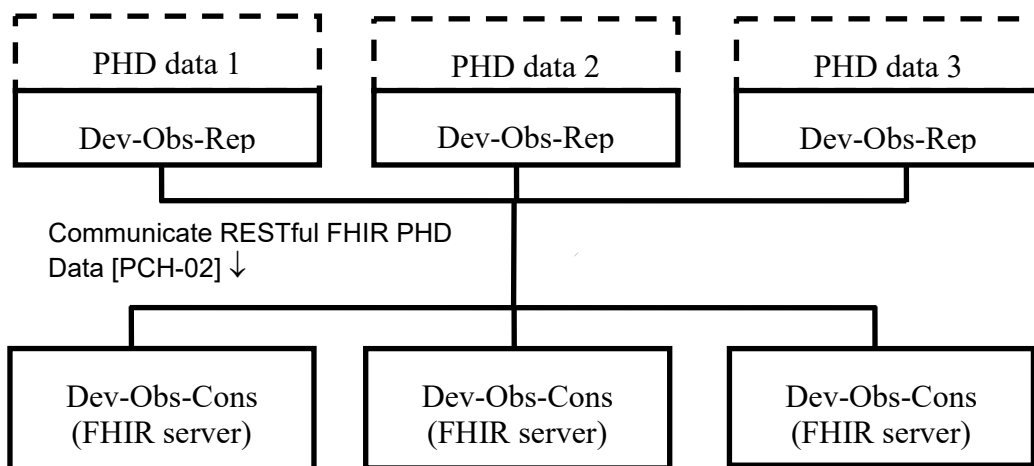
PHD data 1

Dev-Obs-Rep

PHD data 2

Dev-Obs-Rep

PHD data 3

Dev-Obs-Rep

Communicate RESTful FHIR PHD Data [PCH-02] ↓

Dev-Obs-Cons (FHIR server)

Dev-Obs-Cons (FHIR server)

Dev-Obs-Cons (FHIR server)